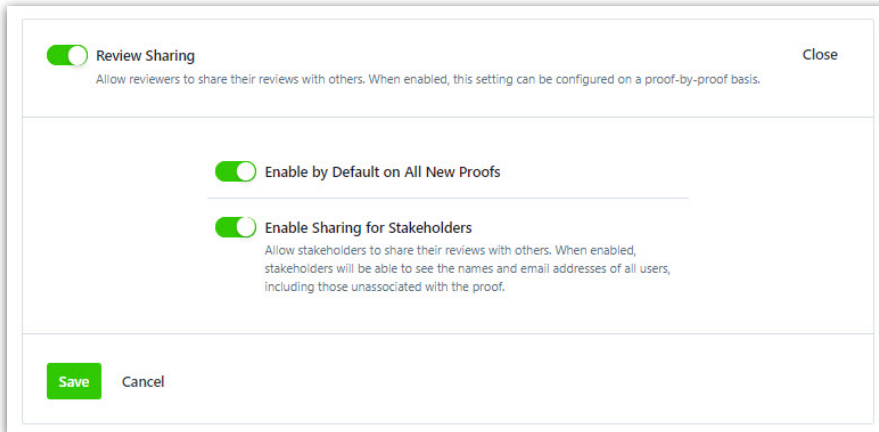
Review Sharing

Close

Allow reviewers to share their reviews with others. When enabled, this setting can be configured on a proof-by-proof basis.

Enable by Default on All New Proofs

Enable Sharing for Stakeholders

Allow stakeholders to share their reviews with others. When enabled, stakeholders will be able to see the names and email addresses of all users, including those unassociated with the proof.

Save

Cancel